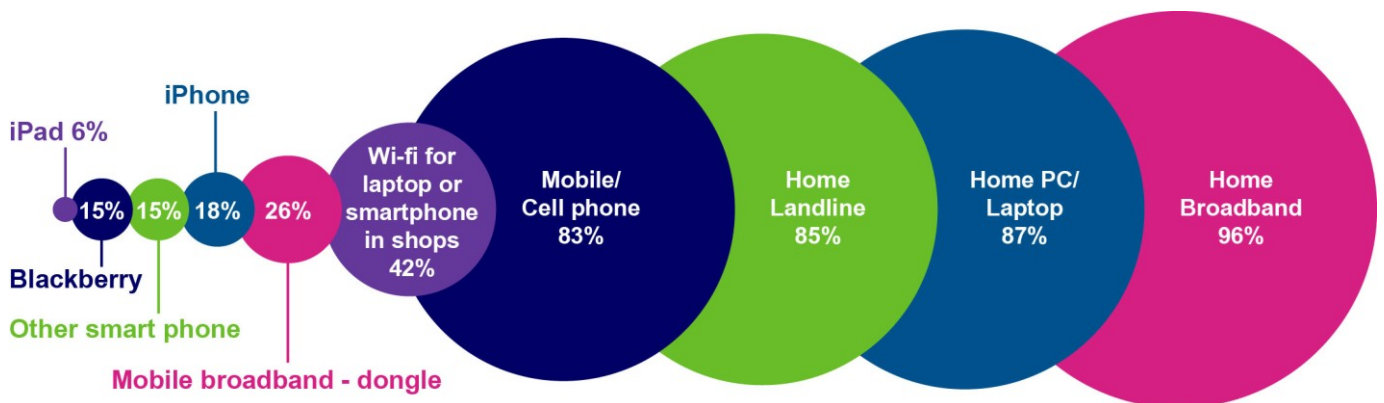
iPhone

iPad 6%

15%

15%

18%

26%

Wi-fi for laptop or smartphone in shops 42%

Mobile/ Cell phone 83%

Home Landline 85%

Home PC/ Laptop 87%

Home Broadband 96%

Blackberry

Other smart phone

Mobile broadband - dongle